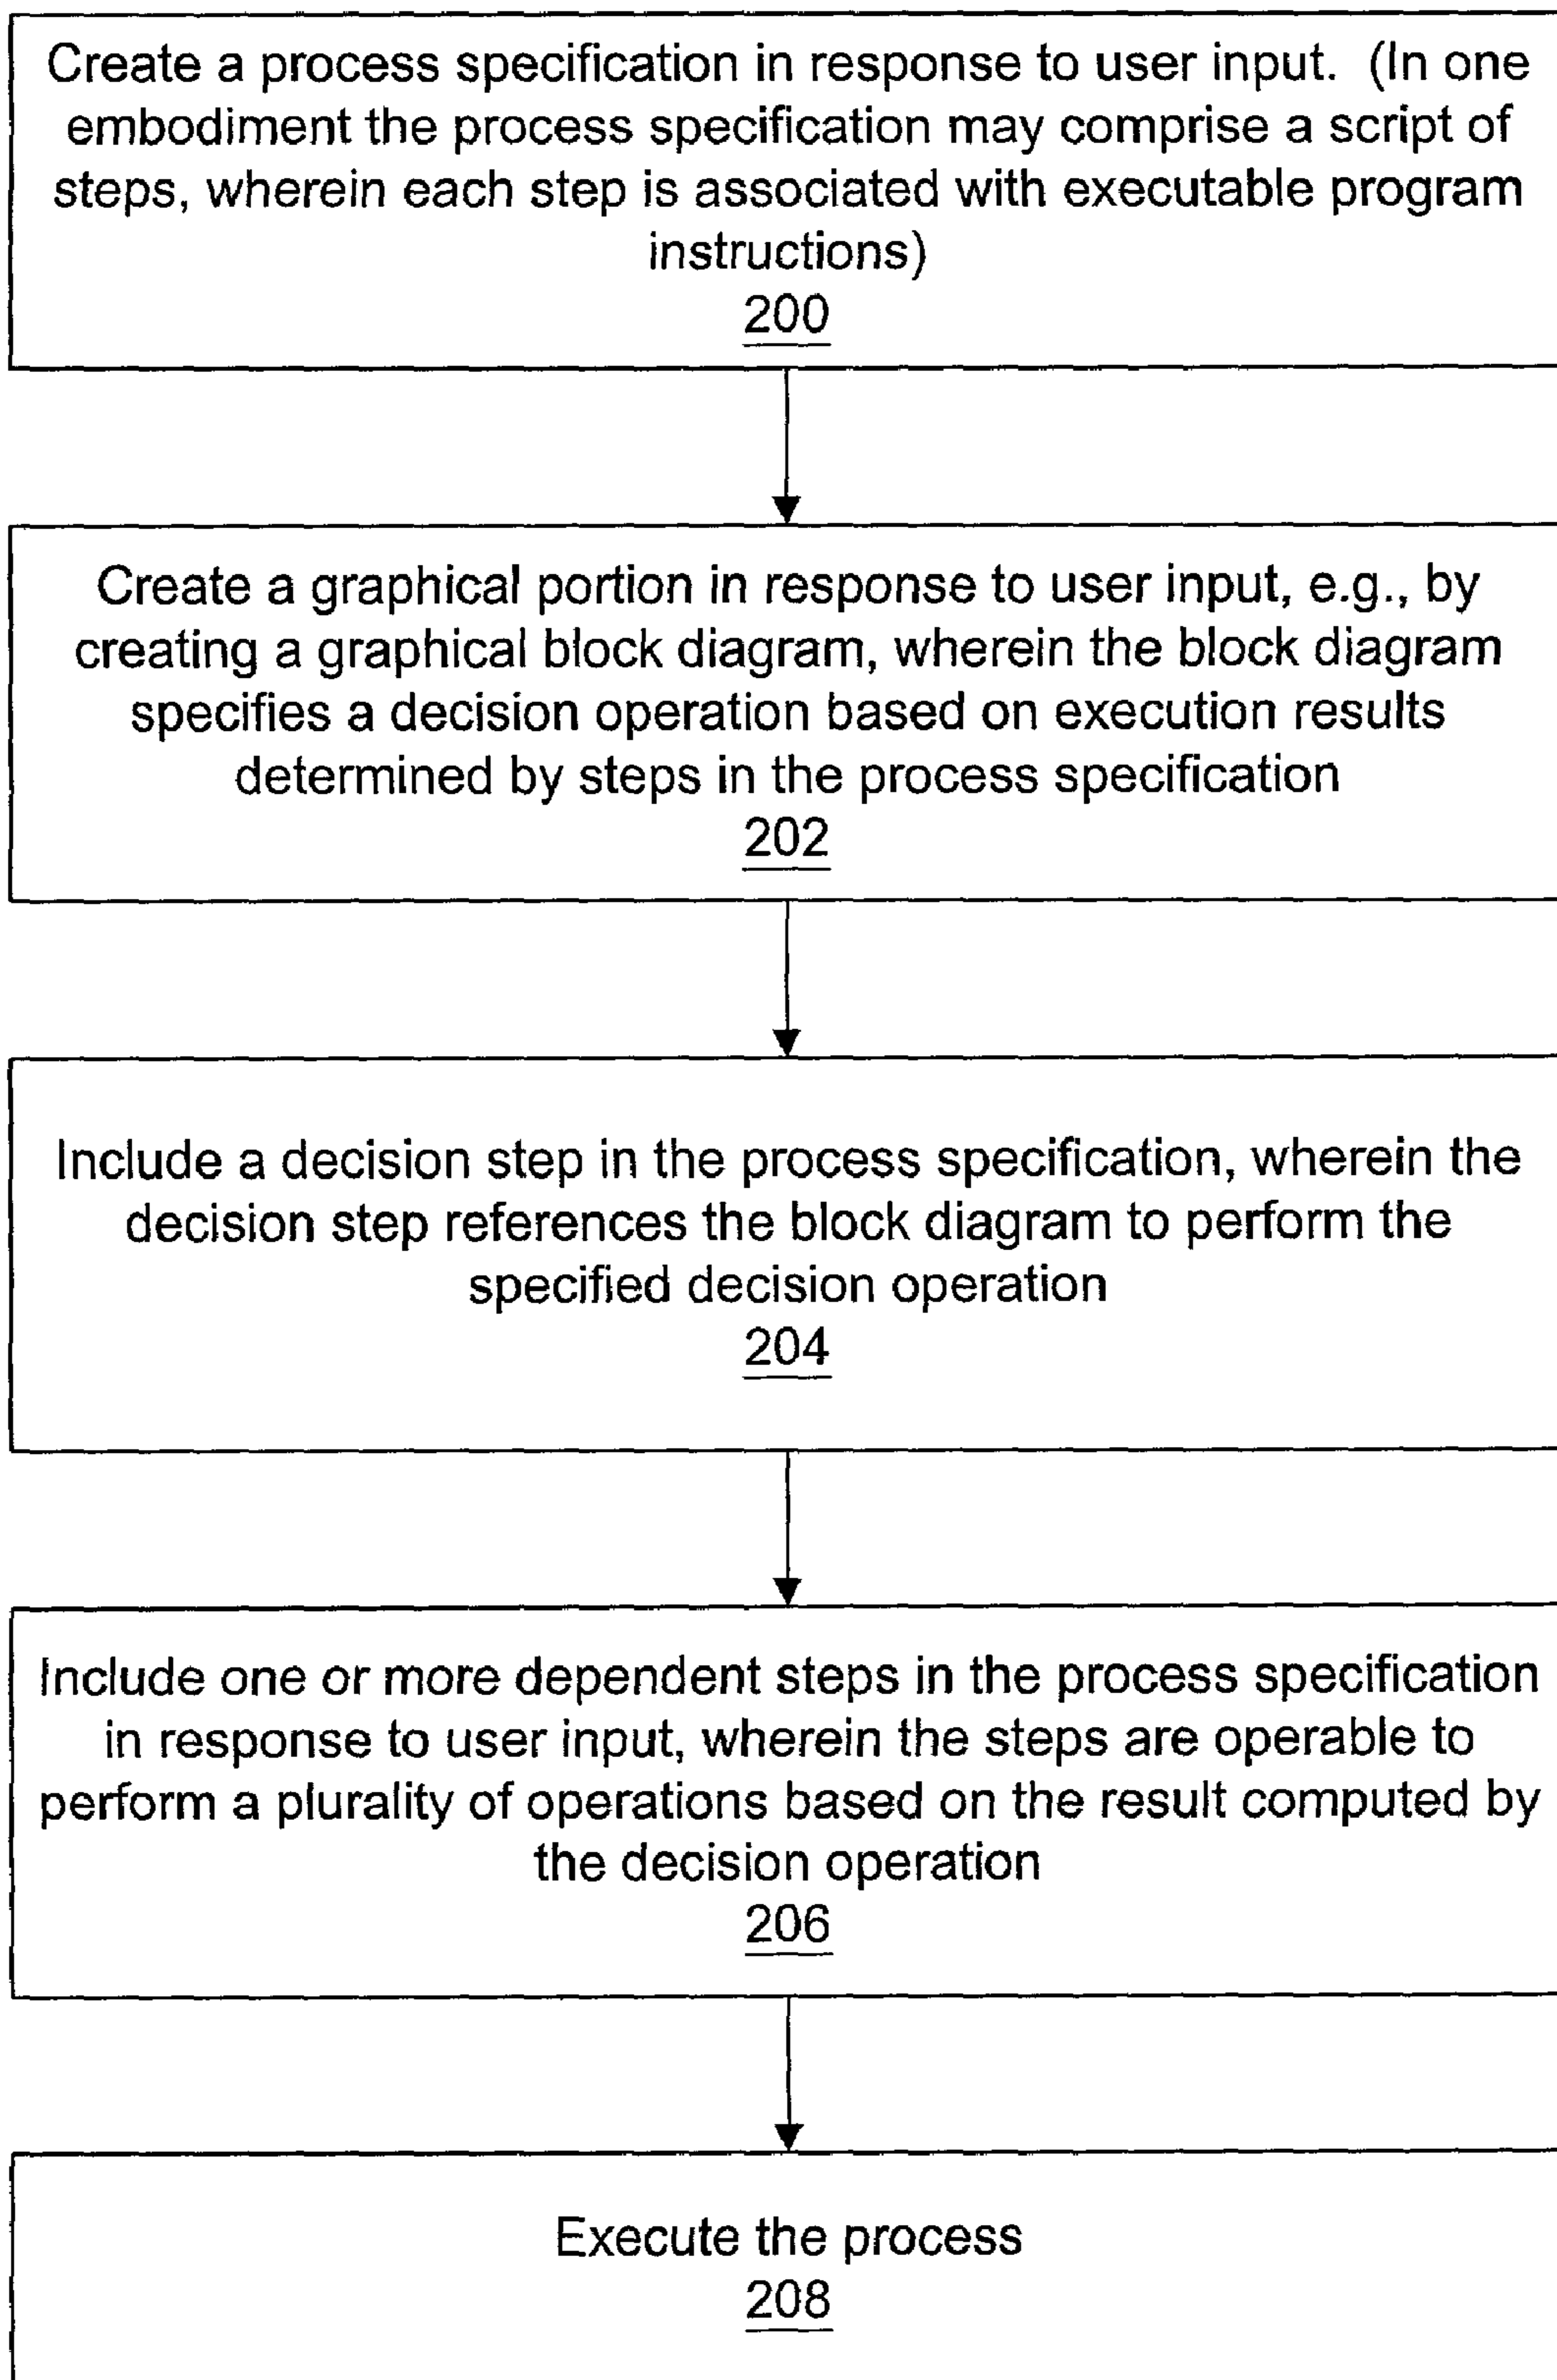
Create a process specification in response to user input. (In one embodiment the process specification may comprise a script of steps, wherein each step is associated with executable program instructions)
200

Create a graphical portion in response to user input, e.g., by creating a graphical block diagram, wherein the block diagram specifies a decision operation based on execution results determined by steps in the process specification
202

Include a decision step in the process specification, wherein the decision step references the block diagram to perform the specified decision operation
204

Include one or more dependent steps in the process specification in response to user input, wherein the steps are operable to perform a plurality of operations based on the result computed by the decision operation
206

Execute the process
208